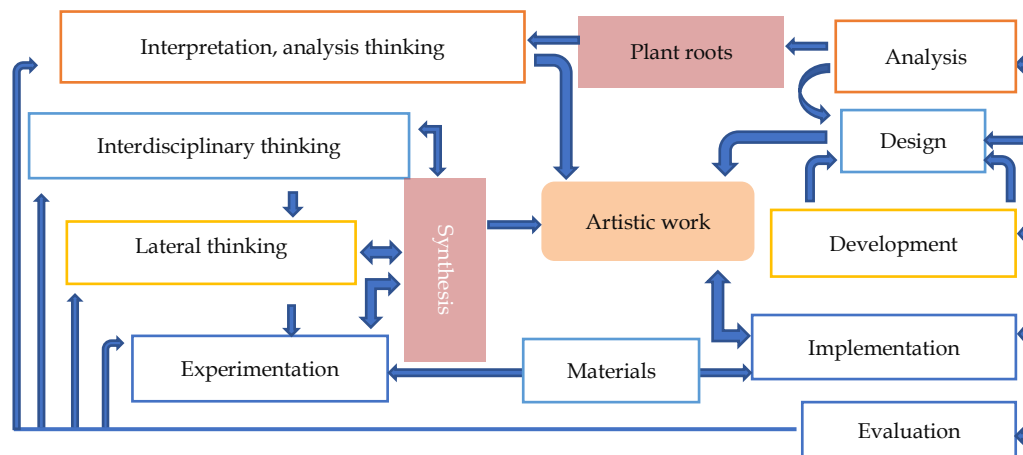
Interpretation, analysis thinking

Plant roots

Analysis

Interdisciplinary thinking

Design

Synthesis

Artistic work

Lateral thinking

Development

Experimentation

Materials

Implementation

Evaluation